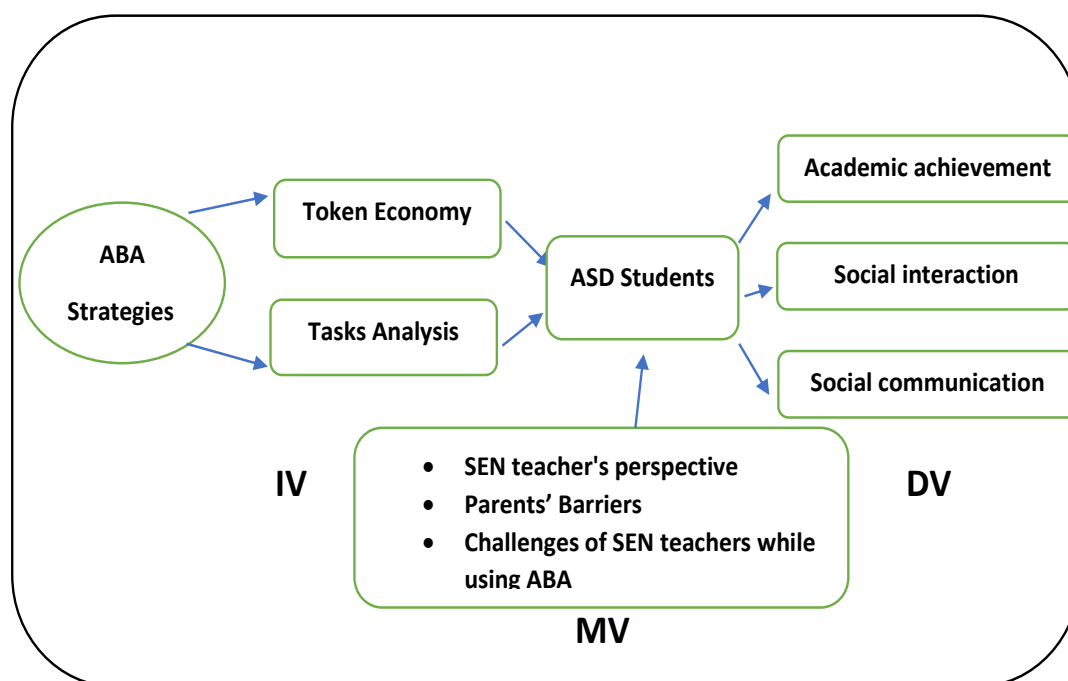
ABA

Strategies

Token Economy

Tasks Analysis

ASD Students

Academic achievement

Social interaction

Social communication

IV

- SEN teacher's perspective
- Parents' Barriers
- Challenges of SEN teachers while using ABA

DV

MV